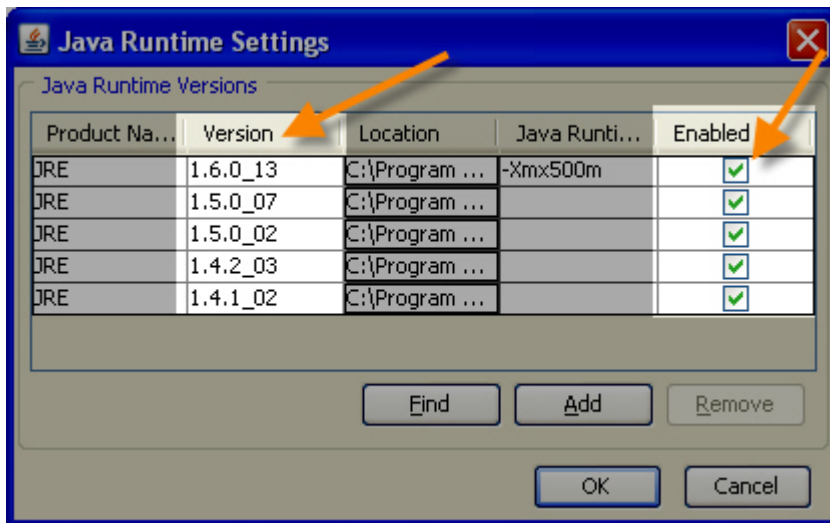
Java Runtime Settings

Java Runtime Versions

| Product Na... | Version | Location | Java Runti... | Enabled |
|---|---|---|---|---|
| JRE | 1.6.0_13 | C:\Program ... | -Xmx500m | ✓ |
| JRE | 1.5.0_07 | C:\Program ... | | ✓ |
| JRE | 1.5.0_02 | C:\Program ... | | ✓ |
| JRE | 1.4.2_03 | C:\Program ... | | ✓ |
| JRE | 1.4.1_02 | C:\Program ... | | ✓ |

Find Add Remove

OK Cancel